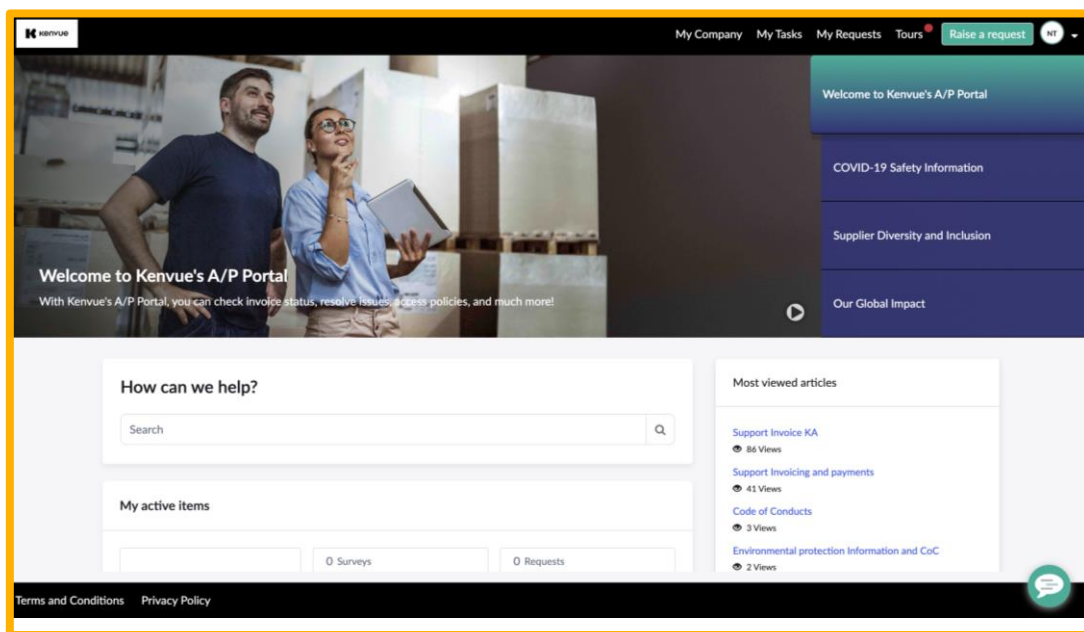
kenvue

My Company My Tasks My Requests Tours Raise a request NT

Welcome to Kenvue's A/P Portal

COVID-19 Safety Information

Supplier Diversity and Inclusion

Our Global Impact

Welcome to Kenvue's A/P Portal

With Kenvue's A/P Portal, you can check invoice status, resolve issues, access policies, and much more!

How can we help?

Search

My active items

0 Surveys

0 Requests

Most viewed articles

Support Invoice KA
86 Views

Support Invoicing and payments
41 Views

Code of Conducts
3 Views

Environmental protection Information and CoC
2 Views

Terms and Conditions Privacy Policy